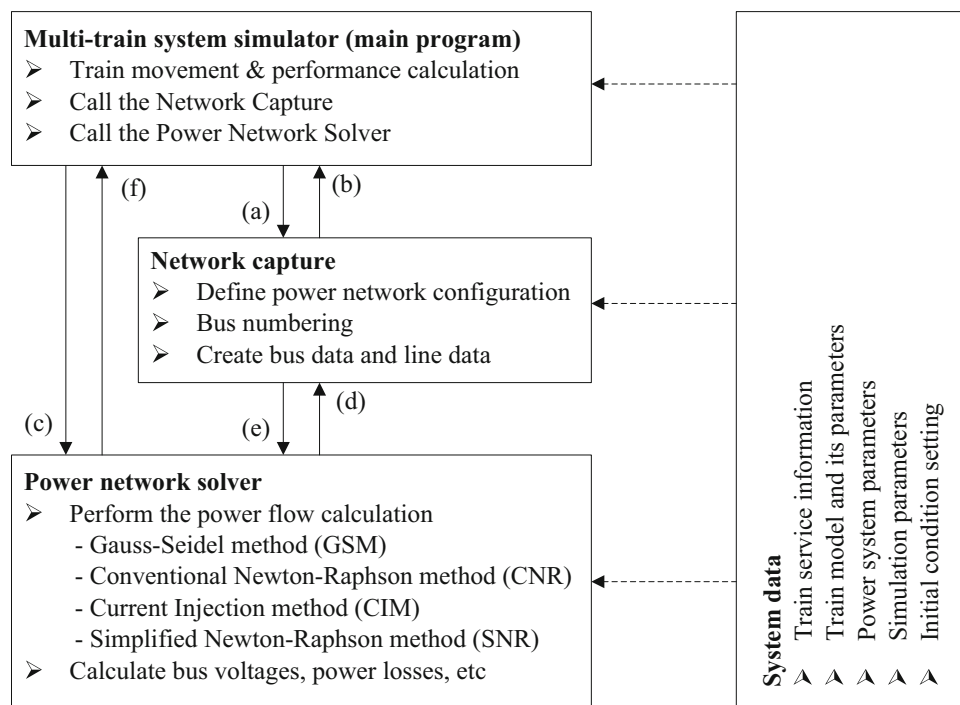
**Multi-train system simulator (main program)**
➢ Train movement & performance calculation
➢ Call the Network Capture
➢ Call the Power Network Solver

(f)
(a)
(b)

**Network capture**
➢ Define power network configuration
➢ Bus numbering
➢ Create bus data and line data

(c)
(e)
(d)

**Power network solver**
➢ Perform the power flow calculation
- Gauss-Seidel method (GSM)
- Conventional Newton-Raphson method (CNR)
- Current Injection method (CIM)
- Simplified Newton-Raphson method (SNR)
➢ Calculate bus voltages, power losses, etc

**System data**
➢ Train service information
➢ Train model and its parameters
➢ Power system parameters
➢ Simulation parameters
➢ Initial condition setting